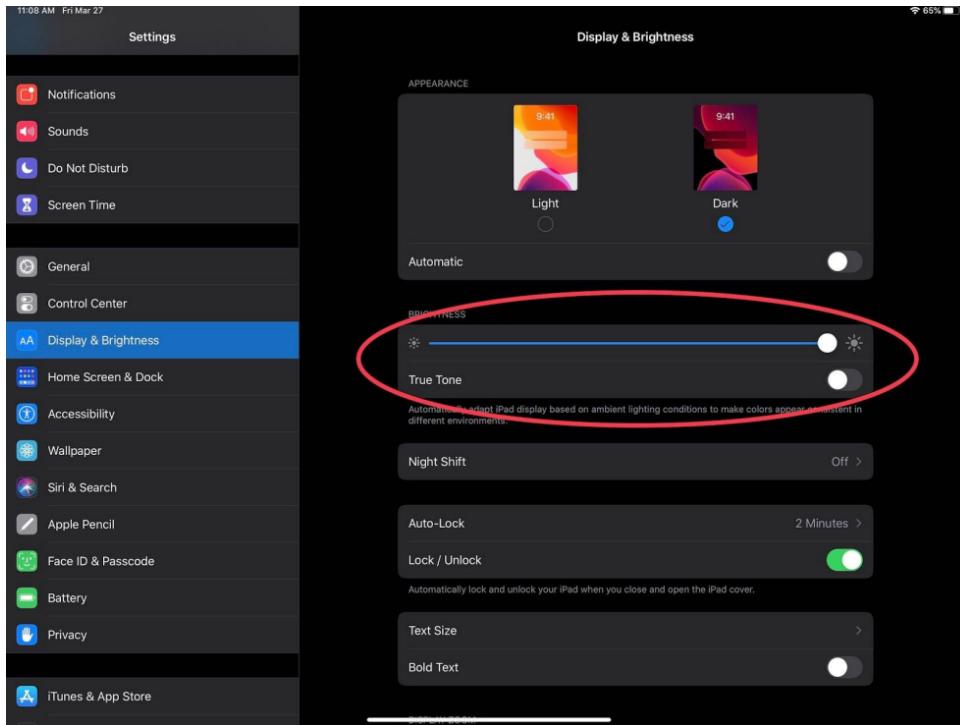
11:08 AM Fri Mar 27

65%

Settings

Notifications

Sounds

Do Not Disturb

Screen Time

General

Control Center

Display & Brightness

Home Screen & Dock

Accessibility

Wallpaper

Siri & Search

Apple Pencil

Face ID & Passcode

Battery

Privacy

iTunes & App Store

Display & Brightness

APPEARANCE

9:41

Light

9:41

Dark

Automatic

BRIGHTNESS

True Tone

Automatically adapt iPad display based on ambient lighting conditions to make colors appear consistent in different environments.

Night Shift

Off

Auto-Lock

2 Minutes

Lock / Unlock

Automatically lock and unlock your iPad when you close and open the iPad cover.

Text Size

Bold Text